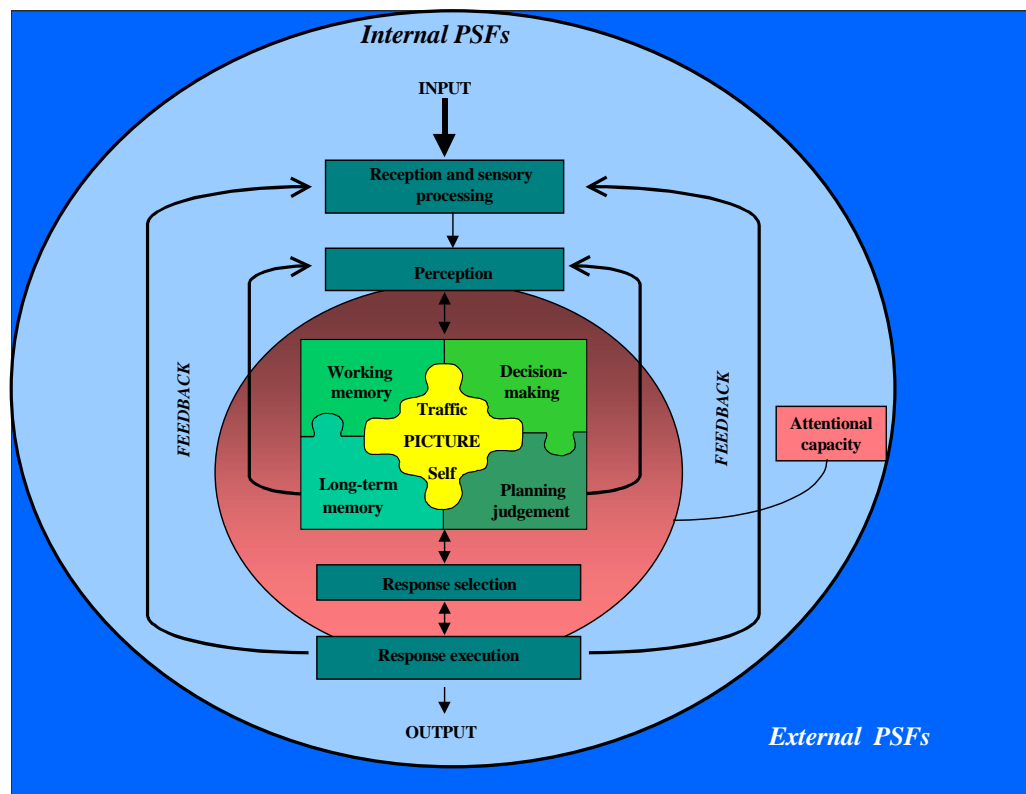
Internal PSFs

INPUT

Reception and sensory processing

Perception

Working memory

Decision-making

Traffic

PICTURE

Self

Long-term memory

Planning judgement

FEEDBACK

FEEDBACK

Attentional capacity

Response selection

Response execution

OUTPUT

External PSFs